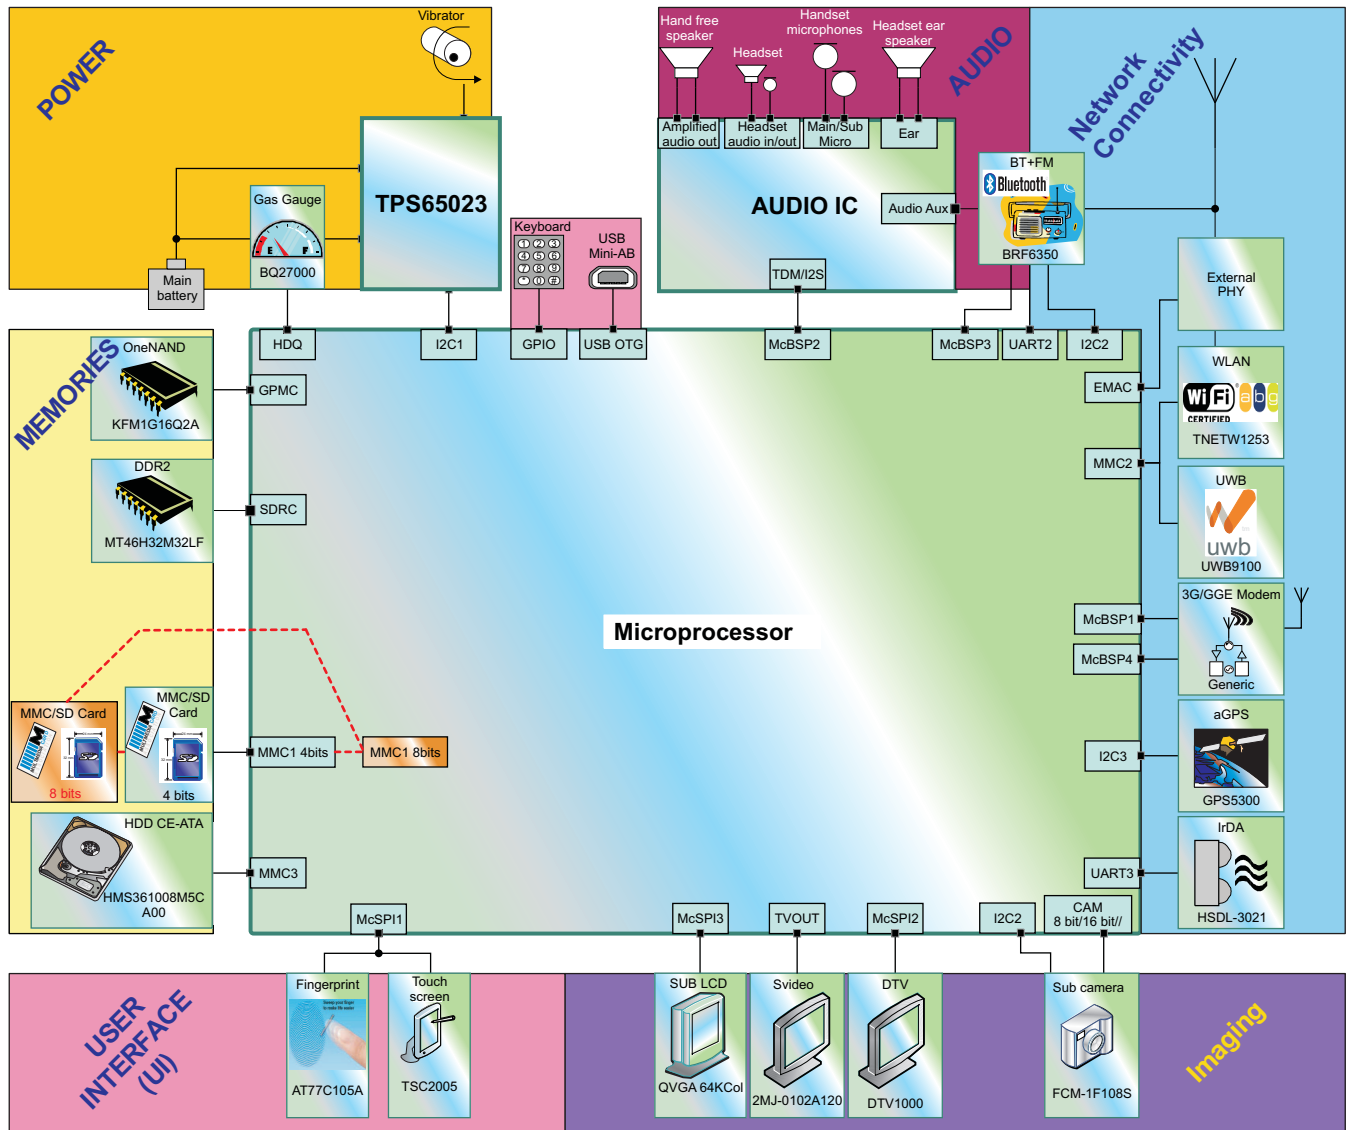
POWER

Vibrator

TPS65023

Gas Gauge

E F

BQ27000

Main battery

Keyboard

USB Mini-AB

Hand free speaker

Handset

Handset microphones

Headset ear speaker

AUDIO

Amplified audio out

Headset audio in/out

Main/Sub Micro

Ear

AUDIO IC

Audio Aux

TDM/I2S

Network Connectivity

BT+FM

Bluetooth

BRF6350

External PHY

WLAN

Wi Fi

CERTIFIED

TNETW1253

UWB

uwb

UWB9100

3G/GGE Modem

Generic

aGPS

GPS5300

IrDA

HSDL-3021

HDQ

I2C1

GPIO

USB OTG

McBSP2

McBSP3

UART2

I2C2

EMAC

MMC2

McBSP1

McBSP4

I2C3

UART3

CAM 8 bit/16 bit//

MEMORIES

OneNAND

KFM1G16Q2A

DDR2

MT46H32M32LF

GPMC

SDRC

Microprocessor

MMC/SD Card

8 bits

MMC/SD Card

4 bits

MMC1 4bits

MMC1 8bits

HDD CE-ATA

HMS361008M5C A00

MMC3

McSPI1

McSPI3

TVOUT

McSPI2

I2C2

USER INTERFACE (UI)

Fingerprint

AT77C105A

Touch screen

TSC2005

SUB LCD

QVGA 64KCol

Svideo

2MJ-0102A120

DTV

DTV1000

Sub camera

FCM-1F108S

Imaging